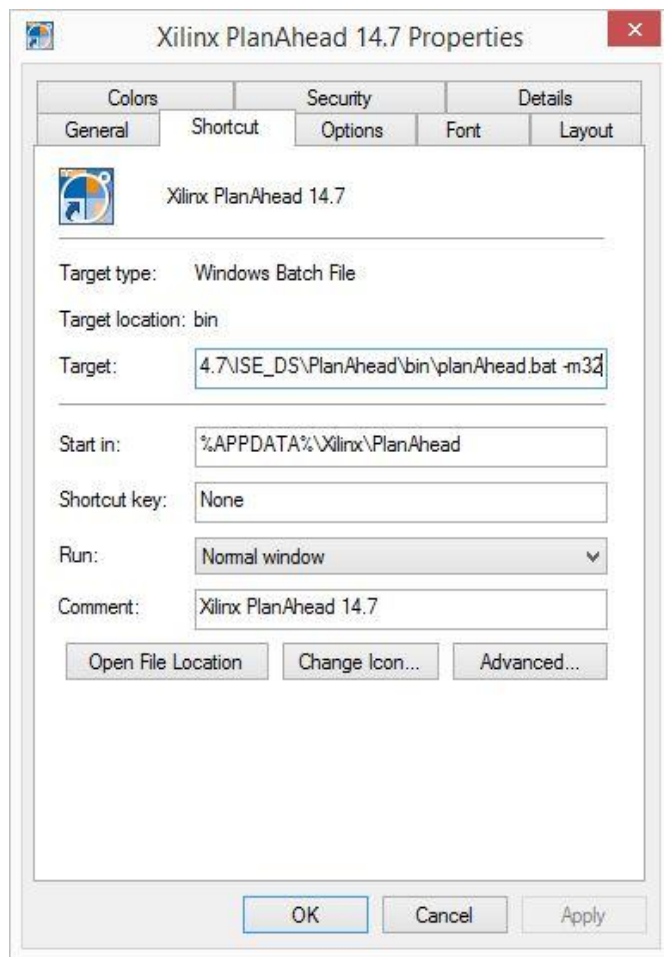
Xilinx PlanAhead 14.7 Properties

×

Colors | Security | Details
General | Shortcut | Options | Font | Layout

Xilinx PlanAhead 14.7

Target type: Windows Batch File

Target location: bin

Target: 4.7\ISE_DS\PlanAhead\bin\planAhead.bat -m32

Start in: %APPDATA%\Xilinx\PlanAhead

Shortcut key: None

Run: Normal window

Comment: Xilinx PlanAhead 14.7

Open File Location | Change Icon... | Advanced...

OK | Cancel | Apply